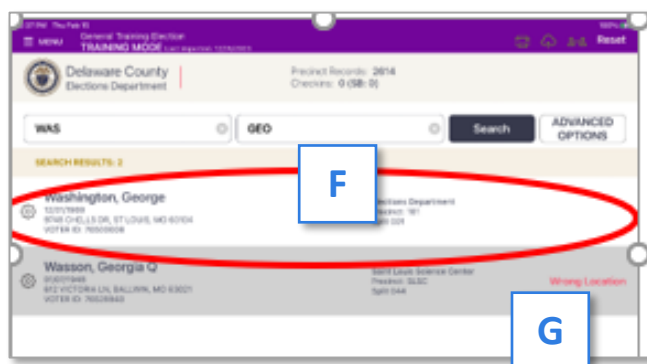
MENU General Training Election TRAINING MODE Last Imported: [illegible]

Reset

Delaware County Elections Department

Precinct Records: 2614
Checkins: 0 (SB: 0)

WAS

GEO

Search

ADVANCED OPTIONS

SEARCH RESULTS: 2

F

Washington, George
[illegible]
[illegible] ST LOUIS, MO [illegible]
VOTER ID: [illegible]

Elections Department
Precinct: 161
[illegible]

Wasson, Georgia Q
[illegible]
612 VICTORIA LN, BALLWIN, MO 63021
VOTER ID: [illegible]

Saint Louis Science Center
Precinct: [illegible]
Split 044

Wrong Location

G